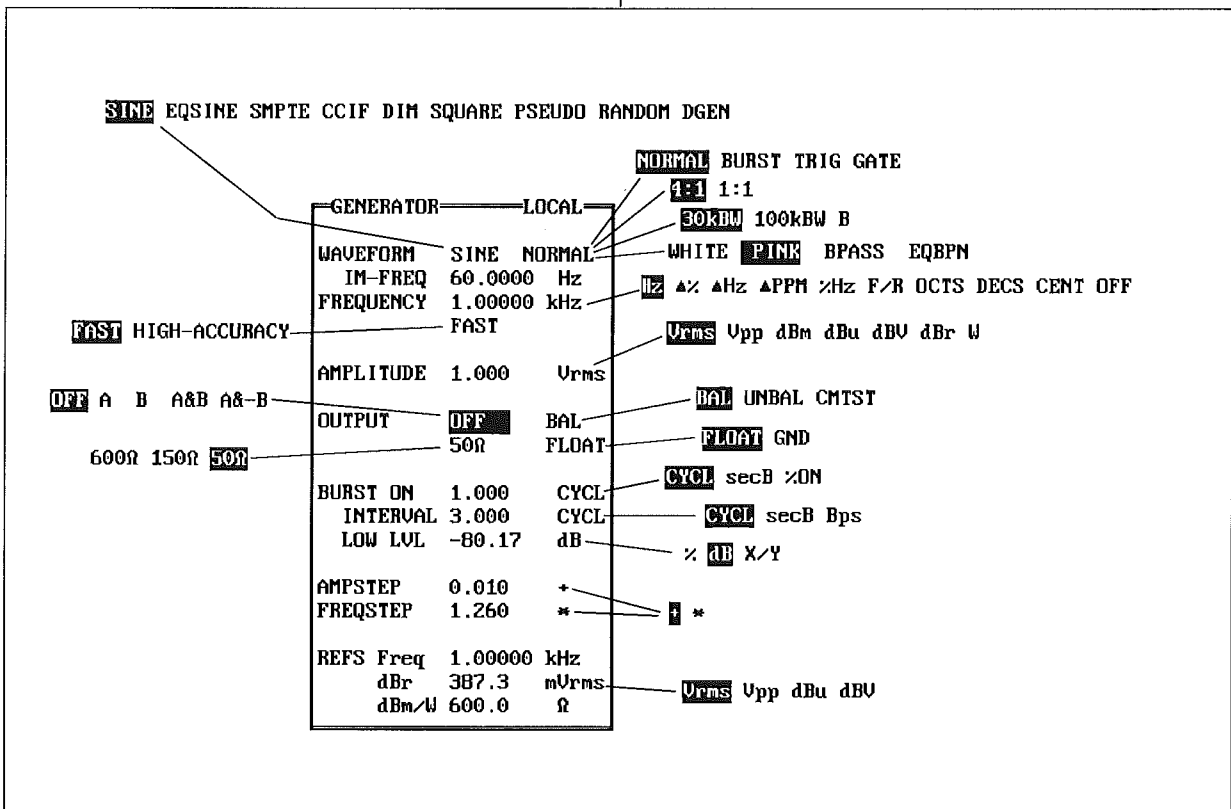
SINE EQSINE SMPTE CCIF DIM SQUARE PSEUDO RANDOM DGEN

NORMAL BURST TRIG GATE
4:1 1:1
30kBW 100kBW B
WHITE PINK BPASS EQBPN
Hz ▲% ▲Hz ▲PPM %Hz F/R OCTS DECS CENT OFF
Vrms Vpp dBm dBu dBV dBr W

GENERATOR LOCAL
WAVEFORM SINE NORMAL
IM-FREQ 60.0000 Hz
FREQUENCY 1.00000 kHz
FAST

AMPLITUDE 1.000 Vrms

OUTPUT OFF BAL
50Ω FLOAT

BURST ON 1.000 CYCL
INTERVAL 3.000 CYCL
LOW LVL -80.17 dB

AMPSTEP 0.010 +
FREQSTEP 1.260 *

REFS Freq 1.00000 kHz
dBr 387.3 mVrms
dBm/W 600.0 Ω

FAST HIGH-ACCURACY
OFF A B A&B A&-B
600Ω 150Ω 50Ω

BAL UNBAL CMTST
FLOAT GND
CYCL secB %ON
CYCL secB Bps
% dB X/Y
+ *
Vrms Vpp dBu dBV